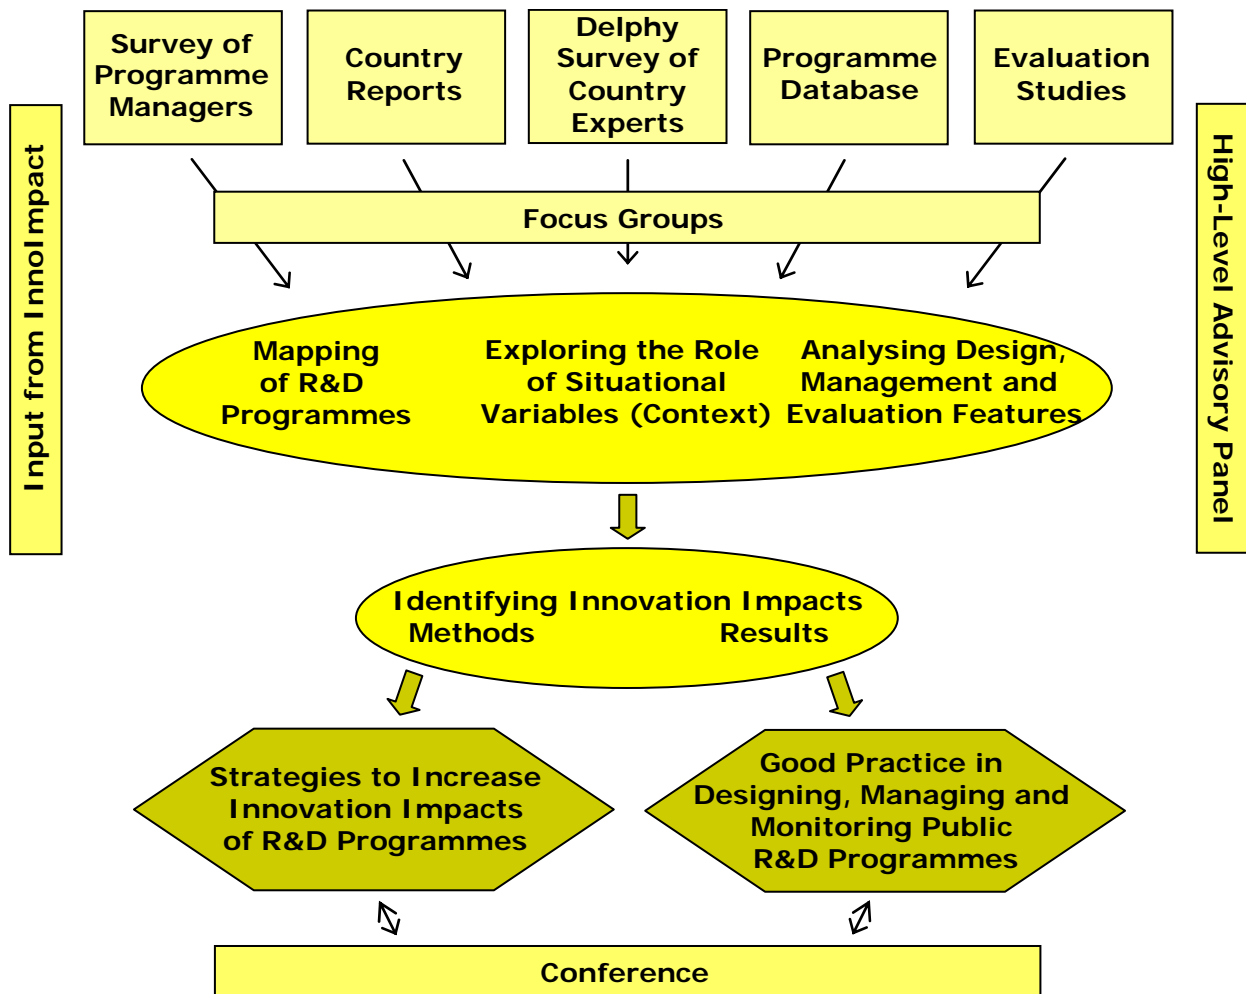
Survey of Programme Managers

Country Reports

Delphy Survey of Country Experts

Programme Database

Evaluation Studies

Input from InnoImpact

High-Level Advisory Panel

Focus Groups

Mapping of R&D Programmes

Exploring the Role of Situational Variables (Context)

Analysing Design, Management and Evaluation Features

Identifying Innovation Impacts
Methods Results

Strategies to Increase Innovation Impacts of R&D Programmes

Good Practice in Designing, Managing and Monitoring Public R&D Programmes

Conference